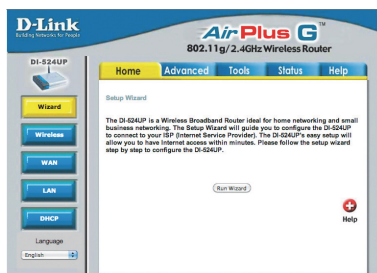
D-Link
Building Networks for People

AirPlus G
802.11g/2.4GHz Wireless Router

DI-524UP

Home | Advanced | Tools | Status | Help

Wizard

Wireless

WAN

LAN

DHCP

Language
English

Setup Wizard

The DI-524UP is a Wireless Broadband Router ideal for home networking and small business networking. The Setup Wizard will guide you to configure the DI-524UP to connect to your ISP (Internet Service Provider). The DI-524UP's easy setup will allow you to have Internet access within minutes. Please follow the setup wizard step by step to configure the DI-524UP.

Run Wizard

Help